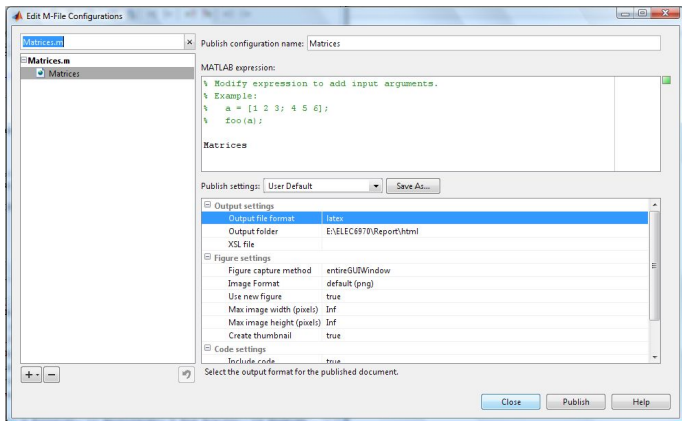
Edit M-File Configurations

Matrices.m

Matrices.m
Matrices

Publish configuration name: Matrices

MATLAB expression:

% Modify expression to add input arguments.
% Example:
%   a = [1 2 3; 4 5 6];
%   foo(a);

Matrices

Publish settings: User Default
Save As...

| | |
|---|---|
| Output settings | |
| Output file format | latex |
| Output folder | E:\ELEC6970\Report\html |
| XSL file | |
| Figure settings | |
| Figure capture method | entireGUIWindow |
| Image Format | default (png) |
| Use new figure | true |
| Max image width (pixels) | Inf |
| Max image height (pixels) | Inf |
| Create thumbnail | true |
| Code settings | |
| Include code | true |

Select the output format for the published document.

Close
Publish
Help